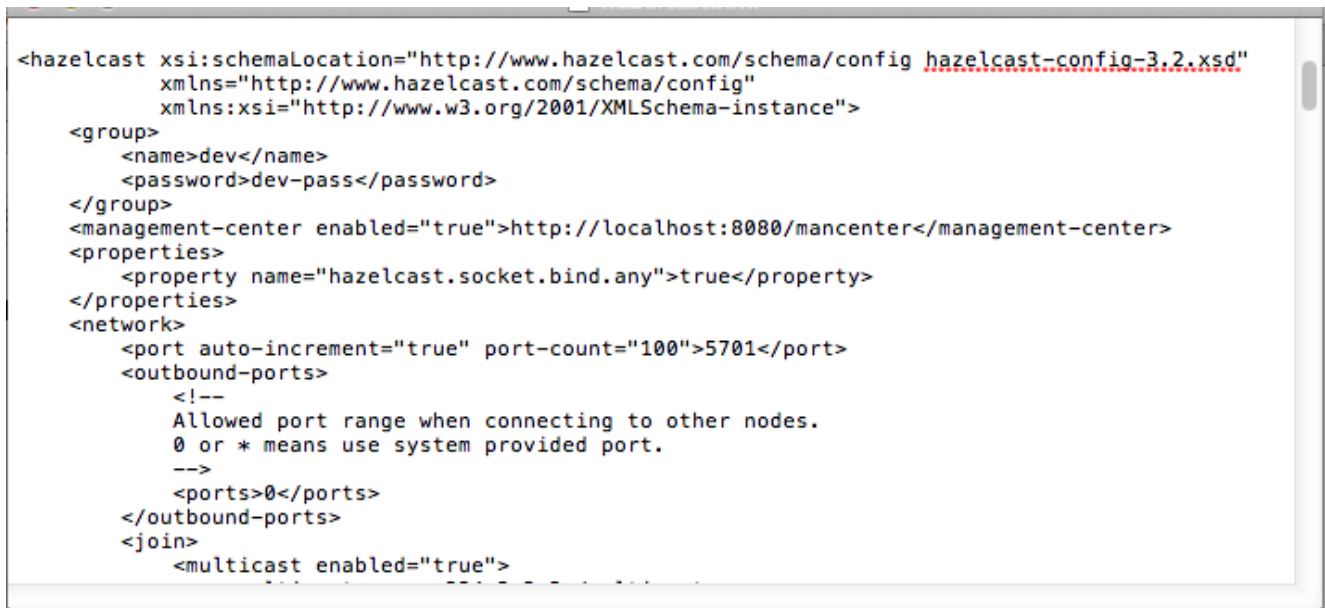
<hazelcast xsi:schemaLocation="http://www.hazelcast.com/schema/config hazelcast-config-3.2.xsd"
           xmlns="http://www.hazelcast.com/schema/config"
           xmlns:xsi="http://www.w3.org/2001/XMLSchema-instance">
    <group>
        <name>dev</name>
        <password>dev-pass</password>
    </group>
    <management-center enabled="true">http://localhost:8080/mancenter</management-center>
    <properties>
        <property name="hazelcast.socket.bind.any">true</property>
    </properties>
    <network>
        <port auto-increment="true" port-count="100">5701</port>
        <outbound-ports>
            <!--
            Allowed port range when connecting to other nodes.
            0 or * means use system provided port.
            -->
            <ports>0</ports>
        </outbound-ports>
        <join>
            <multicast enabled="true">
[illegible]